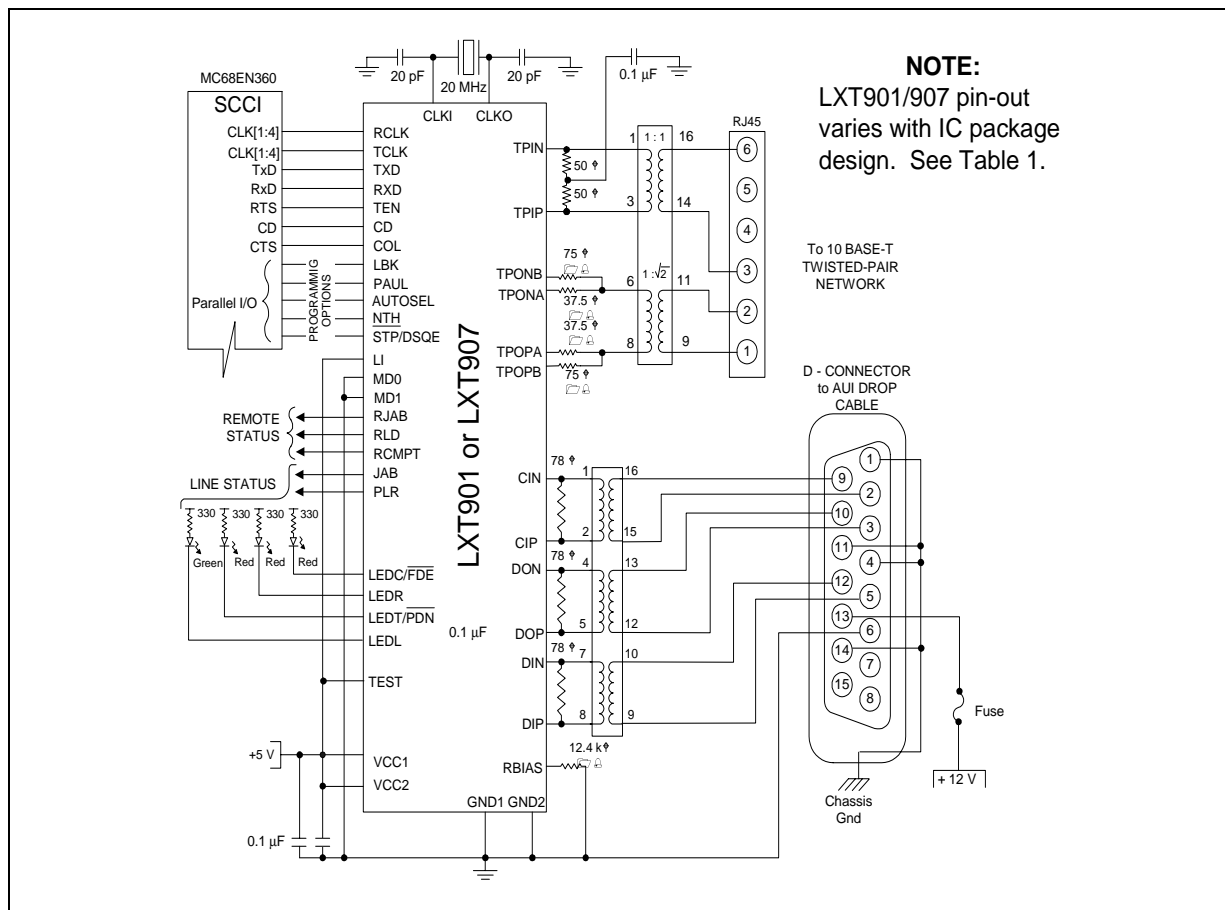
NOTE:
LXT901/907 pin-out varies with IC package design. See Table 1.

20 pF
20 MHz
20 pF
0.1 µF
MC68EN360
SCCI
CLKI
CLKO
RJ45
CLK[1:4]
RCLK
CLK[1:4]
TCLK
TPIN
1
1 : 1
16
6
TxD
TXD
50
RxD
RXD
5
50
RTS
TEN
TPIP
3
14
CD
CD
4
CTS
COL
LBK
To 10 BASE-T TWISTED-PAIR NETWORK
PROGRAMMIG OPTIONS
PAUL
75
3
TPONB
$1 : \sqrt{2}$
Parallel I/O
AUTOSEL
TPONA
37.5
6
11
2
NTH
37.5
STP/DSQE
8
9
1
TPOPA
LI
TPOPB
75
MD0
D - CONNECTOR to AUI DROP CABLE
MD1
REMOTE STATUS
RJAB
RLD
RCMPT
LXT901 or LXT907
78
1
16
1
JAB
CIN
9
LINE STATUS
PLR
2
330
330
330
330
10
CIP
2
15
3
Green
Red
Red
Red
78
4
13
11
DON
4
LEDC/$\overline{FDE}$
12
LEDR
5
LEDT/$\overline{PDN}$
DOP
5
12
13
0.1 µF
LEDL
6
78
7
10
14
DIN
7
TEST
15
Fuse
8
DIP
8
9
+5 V
12.4 k
VCC1
RBIAS
VCC2
Chassis Gnd
+ 12 V
GND1 GND2
0.1 µF